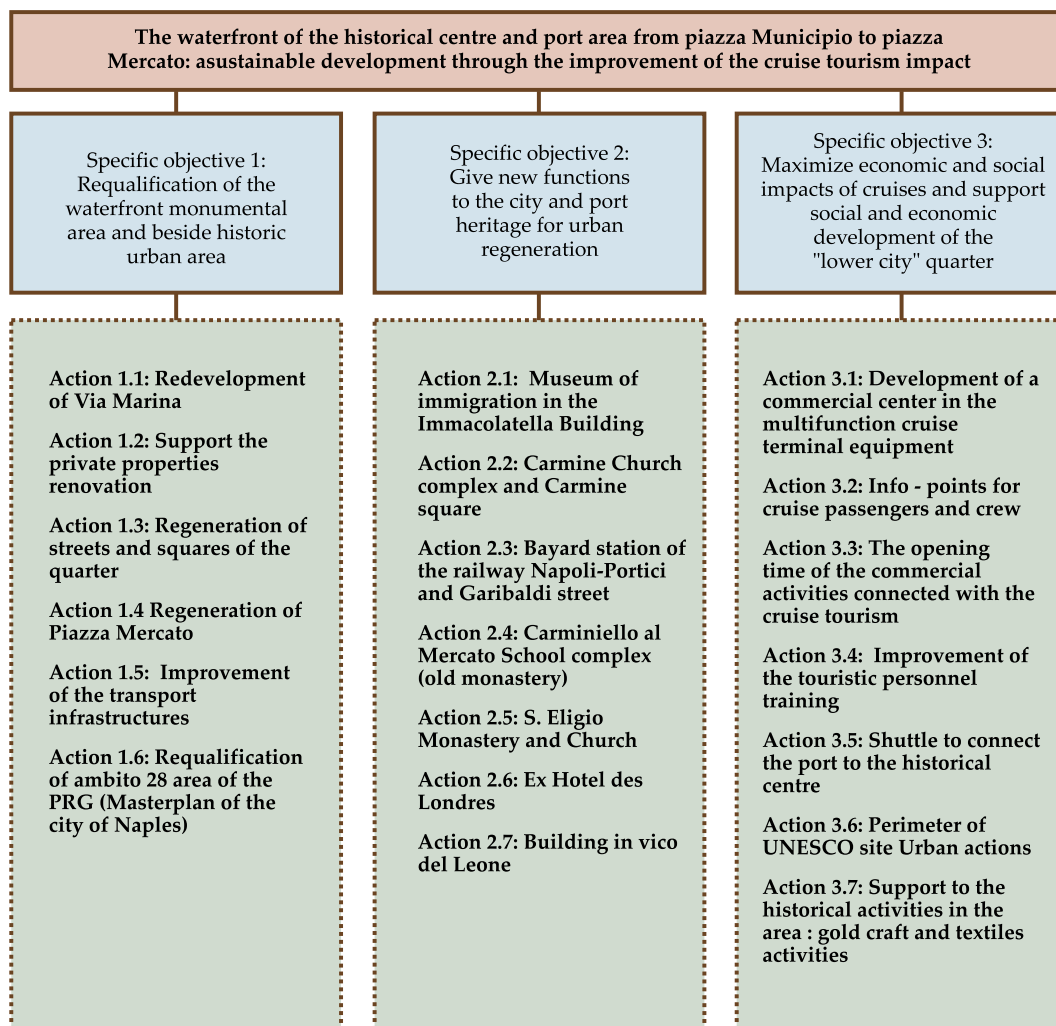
The waterfront of the historical centre and port area from piazza Municipio to piazza Mercato: asustainable development through the improvement of the cruise tourism impact

Specific objective 1: Requalification of the waterfront monumental area and beside historic urban area

Action 1.1: Redevelopment of Via Marina

Action 1.2: Support the private properties renovation

Action 1.3: Regeneration of streets and squares of the quarter

Action 1.4 Regeneration of Piazza Mercato

Action 1.5: Improvement of the transport infrastructures

Action 1.6: Requalification of ambito 28 area of the PRG (Masterplan of the city of Naples)

Specific objective 2: Give new functions to the city and port heritage for urban regeneration

Action 2.1: Museum of immigration in the Immacolatella Building

Action 2.2: Carmine Church complex and Carmine square

Action 2.3: Bayard station of the railway Napoli-Portici and Garibaldi street

Action 2.4: Carminiello al Mercato School complex (old monastery)

Action 2.5: S. Eligio Monastery and Church

Action 2.6: Ex Hotel des Londres

Action 2.7: Building in vico del Leone

Specific objective 3: Maximize economic and social impacts of cruises and support social and economic development of the "lower city" quarter

Action 3.1: Development of a commercial center in the multifunction cruise terminal equipment

Action 3.2: Info - points for cruise passengers and crew

Action 3.3: The opening time of the commercial activities connected with the cruise tourism

Action 3.4: Improvement of the touristic personnel training

Action 3.5: Shuttle to connect the port to the historical centre

Action 3.6: Perimeter of UNESCO site Urban actions

Action 3.7: Support to the historical activities in the area : gold craft and textiles activities